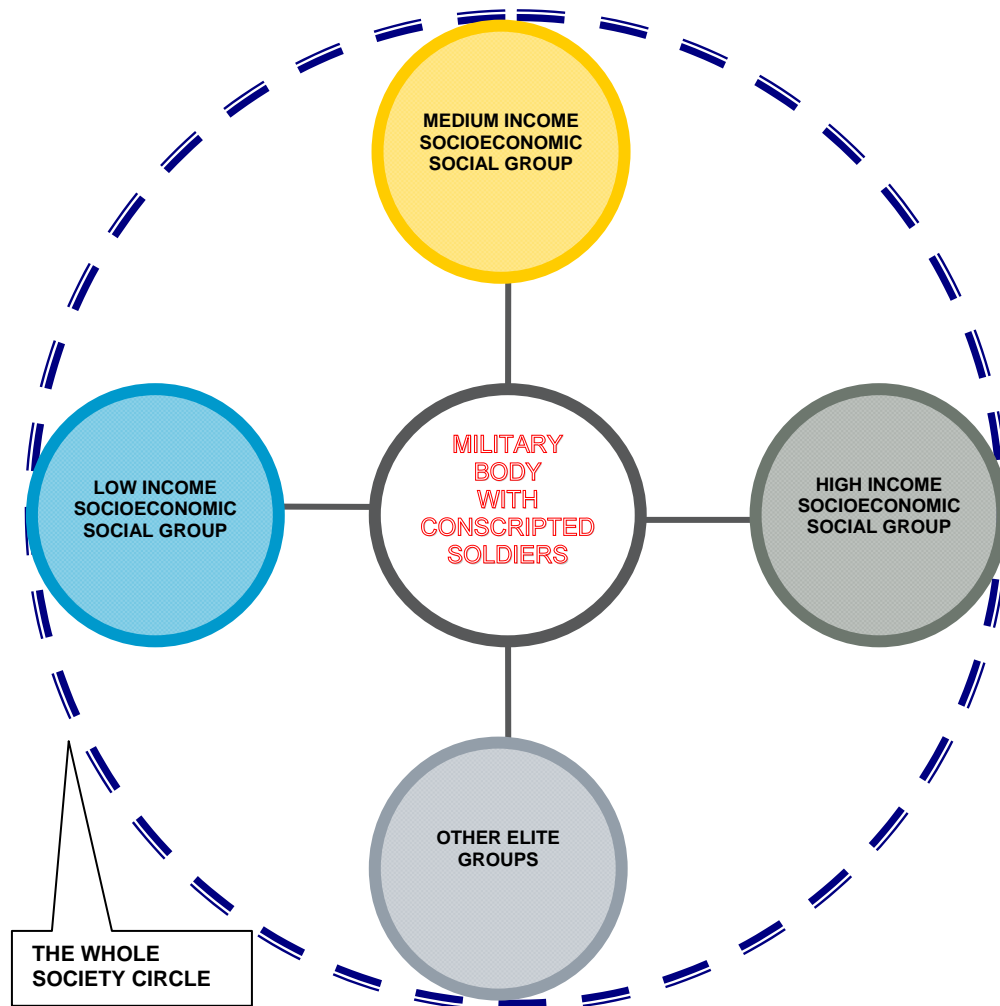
MEDIUM INCOME SOCIOECONOMIC SOCIAL GROUP

LOW INCOME SOCIOECONOMIC SOCIAL GROUP

MILITARY BODY WITH CONSCRIPTED SOLDIERS

HIGH INCOME SOCIOECONOMIC SOCIAL GROUP

OTHER ELITE GROUPS

THE WHOLE SOCIETY CIRCLE